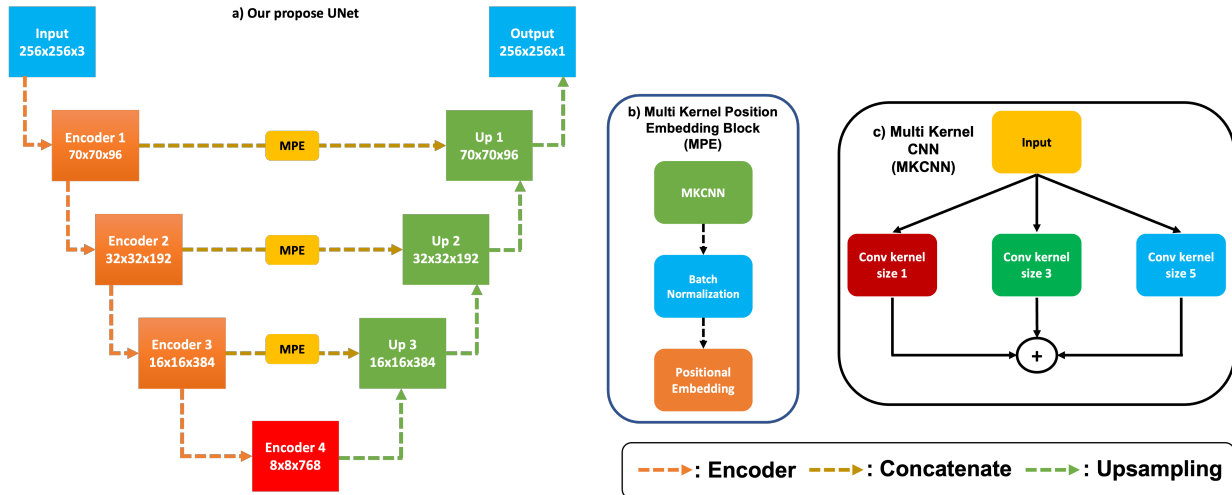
a) Our propose UNet

Input
256x256x3

Output
256x256x1

Encoder 1
70x70x96

MPE

Up 1
70x70x96

Encoder 2
32x32x192

MPE

Up 2
32x32x192

Encoder 3
16x16x384

MPE

Up 3
16x16x384

Encoder 4
8x8x768

b) Multi Kernel Position Embedding Block (MPE)

MKCNN

Batch Normalization

Positional Embedding

c) Multi Kernel CNN (MKCNN)

Input

Conv kernel size 1

Conv kernel size 3

Conv kernel size 5

+

: Encoder : Concatenate : Upsampling